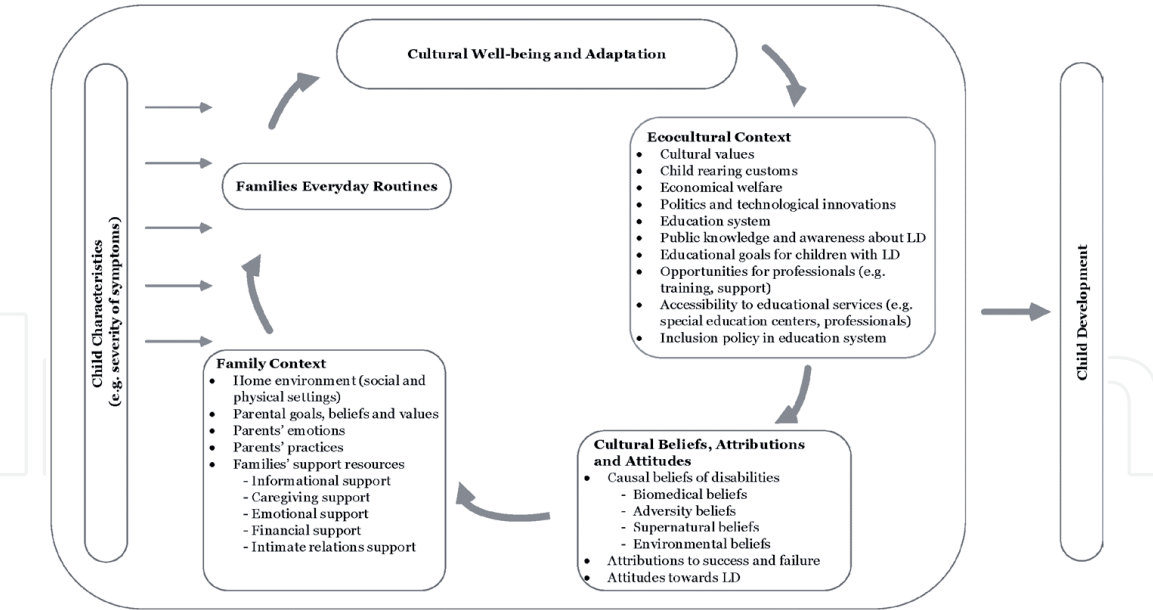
Cultural Well-being and Adaptation

Child Characteristics (e.g. severity of symptoms)

Families Everyday Routines

Ecocultural Context
- Cultural values
- Child rearing customs
- Economical welfare
- Politics and technological innovations
- Education system
- Public knowledge and awareness about LD
- Educational goals for children with LD
- Opportunities for professionals (e.g. training, support)
- Accessibility to educational services (e.g. special education centers, professionals)
- Inclusion policy in education system

Child Development

Family Context
- Home environment (social and physical settings)
- Parental goals, beliefs and values
- Parents' emotions
- Parents' practices
- Families' support resources
  - Informational support
  - Caregiving support
  - Emotional support
  - Financial support
  - Intimate relations support

Cultural Beliefs, Attributions and Attitudes
- Causal beliefs of disabilities
  - Biomedical beliefs
  - Adversity beliefs
  - Supernatural beliefs
  - Environmental beliefs
- Attributions to success and failure
- Attitudes towards LD